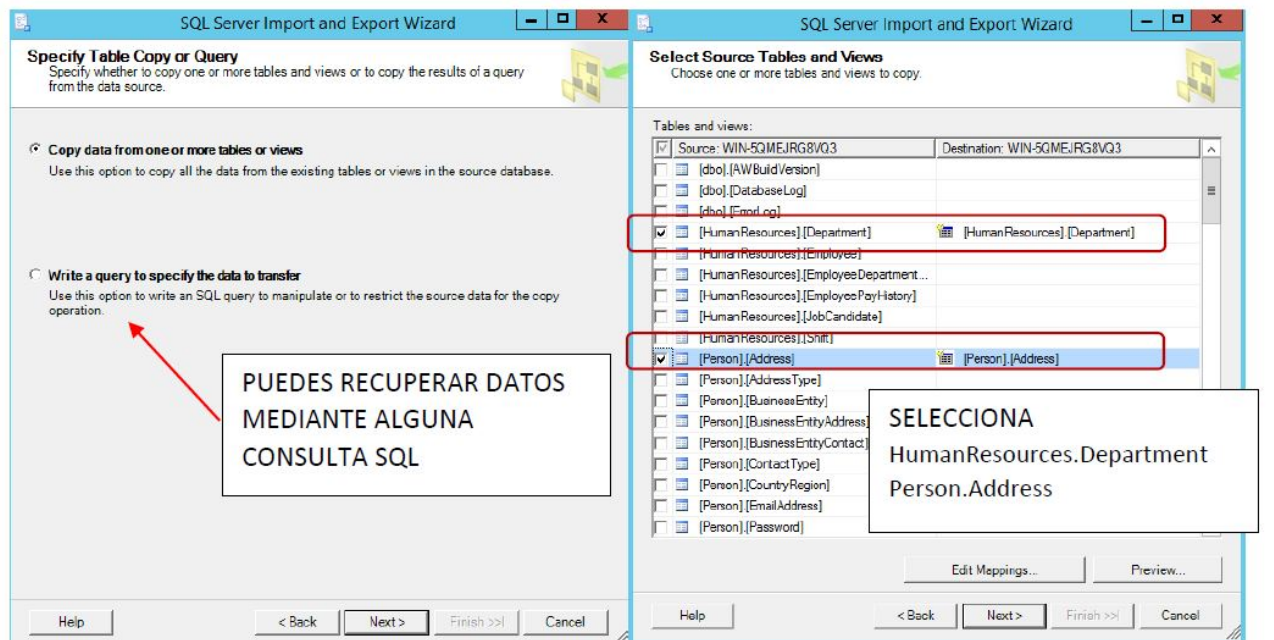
SQL Server Import and Export Wizard

Specify Table Copy or Query
Specify whether to copy one or more tables and views or to copy the results of a query from the data source.

Copy data from one or more tables or views
Use this option to copy all the data from the existing tables or views in the source database.

Write a query to specify the data to transfer
Use this option to write an SQL query to manipulate or to restrict the source data for the copy operation.

PUEDES RECUPERAR DATOS MEDIANTE ALGUNA CONSULTA SQL

Help | < Back | Next > | Finish >>| | Cancel

SQL Server Import and Export Wizard

Select Source Tables and Views
Choose one or more tables and views to copy.

Tables and views:

| Source: WIN-5QMEJRG8VQ3 | Destination: WIN-5QMEJRG8VQ3 |
|---|---|
| [dbo].[AWBuildVersion] | |
| [dbo].[DatabaseLog] | |
| [dbo].[ErrorLog] | |
| [HumanResources].[Department] | [HumanResources].[Department] |
| [HumanResources].[Employee] | |
| [HumanResources].[EmployeeDepartment... | |
| [HumanResources].[EmployeePayHistory] | |
| [HumanResources].[JobCandidate] | |
| [HumanResources].[Shift] | |
| [Person].[Address] | [Person].[Address] |
| [Person].[AddressType] | |
| [Person].[BusinessEntity] | |
| [Person].[BusinessEntityAddress] | |
| [Person].[BusinessEntityContact] | |
| [Person].[ContactType] | |
| [Person].[CountryRegion] | |
| [Person].[EmailAddress] | |
| [Person].[Password] | |

SELECCIONA
HumanResources.Department
Person.Address

Edit Mappings... | Preview...

Help | < Back | Next > | Finish >>| | Cancel